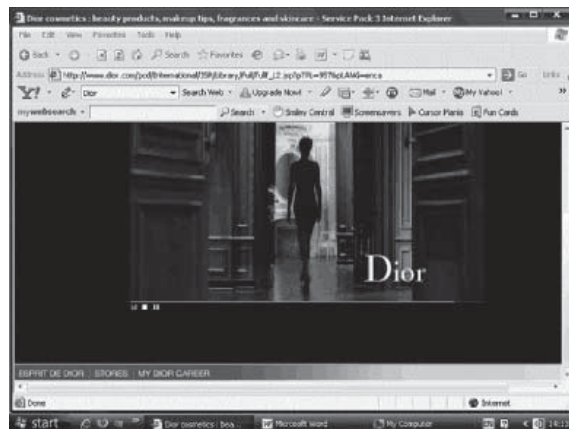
Dior cosmetics : beauty products, makeup tips, fragrances and skincare - Service Pack 3 Internet Explorer

File Edit View Favorites Tools Help

Back · Search Favorites

Address http://www.dior.com/pcd/International/JSP/Library/Full/Full_12.jsp?pTPL=95?&pLANG=en-ca Go Links

Y! · Dior Search Web · Upgrade Now · Mail · My Yahoo! ·

mywebsearch · Search · Smiley Central Screensavers Cursor Mania Fun Cards

Dior

ESPRIT DE DIOR | STORES | MY DIOR CAREER

Done Internet

start Dior cosmetics : bea... Microsoft Word My Computer